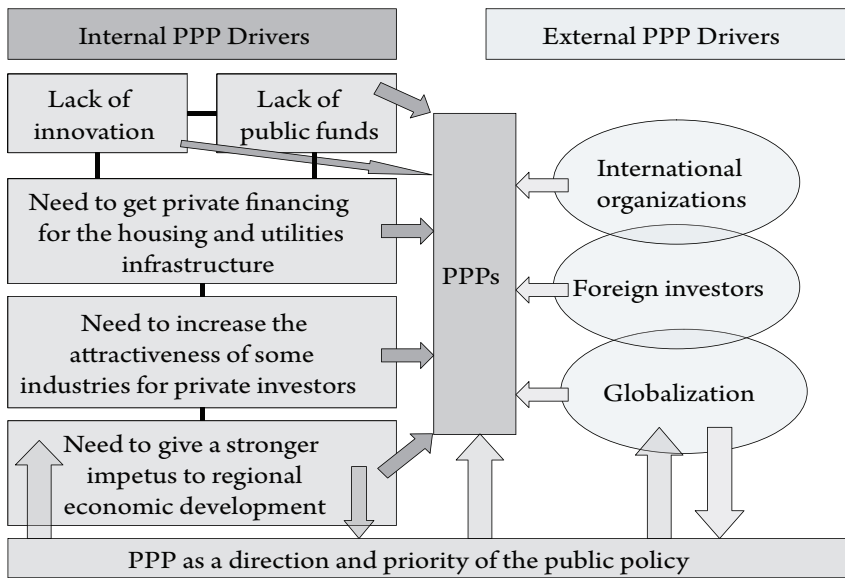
Internal PPP Drivers

External PPP Drivers

Lack of innovation

Lack of public funds

Need to get private financing for the housing and utilities infrastructure

Need to increase the attractiveness of some industries for private investors

Need to give a stronger impetus to regional economic development

PPPs

International organizations

Foreign investors

Globalization

PPP as a direction and priority of the public policy